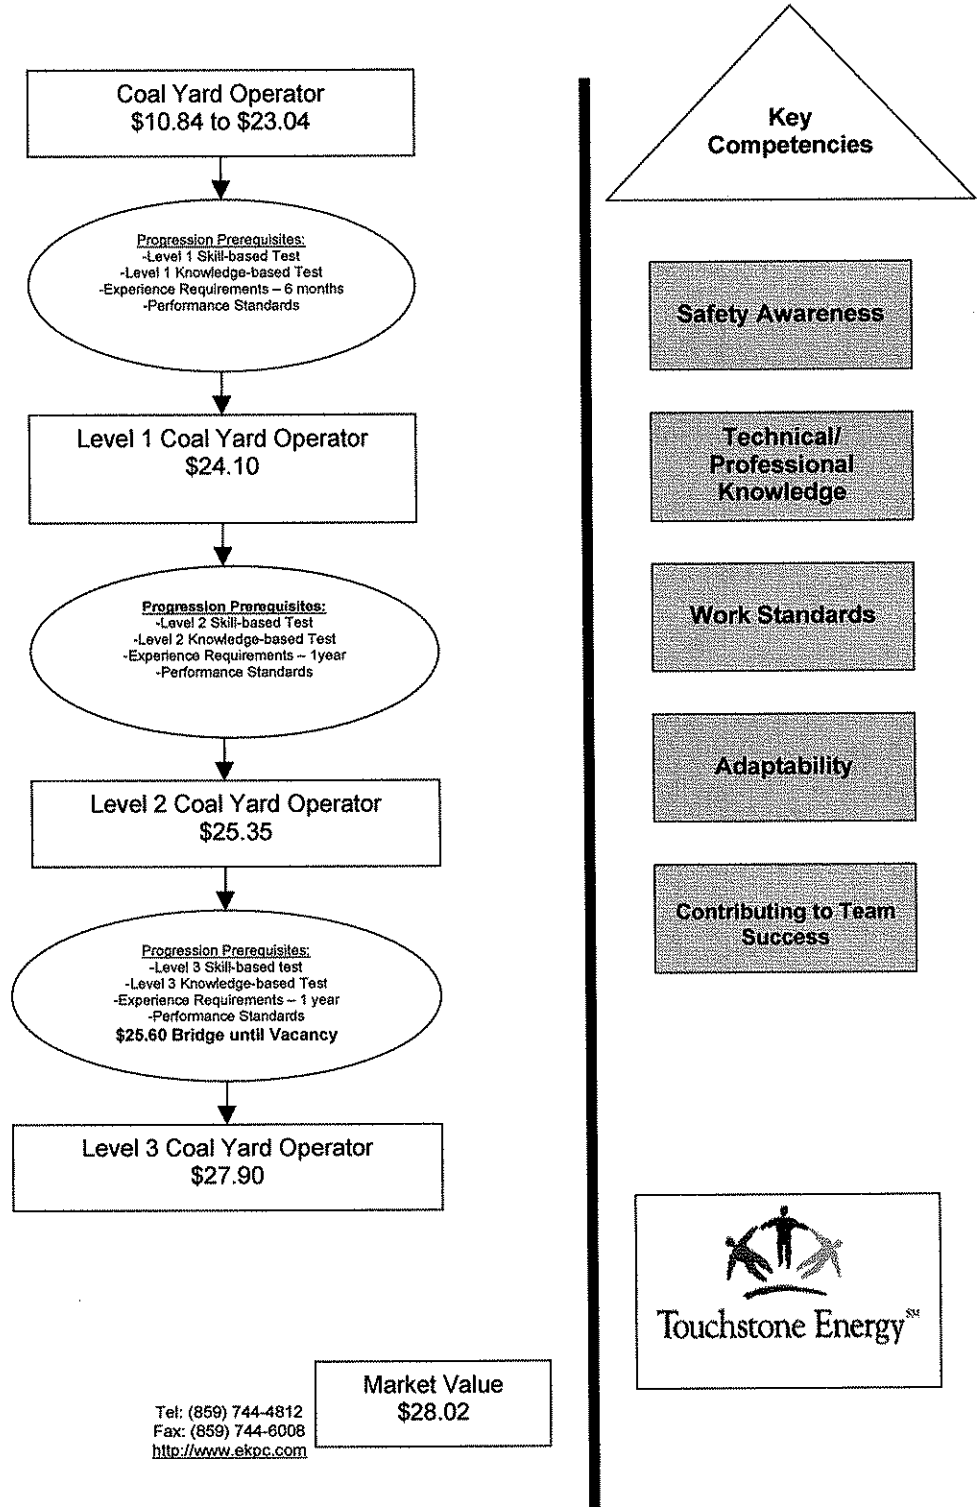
Coal Yard Operator
$10.84 to $23.04

Progression Prerequisites:
-Level 1 Skill-based Test
-Level 1 Knowledge-based Test
-Experience Requirements – 6 months
-Performance Standards

Level 1 Coal Yard Operator
$24.10

Progression Prerequisites:
-Level 2 Skill-based Test
-Level 2 Knowledge-based Test
-Experience Requirements – 1year
-Performance Standards

Level 2 Coal Yard Operator
$25.35

Progression Prerequisites:
-Level 3 Skill-based test
-Level 3 Knowledge-based Test
-Experience Requirements – 1 year
-Performance Standards
$25.60 Bridge until Vacancy

Level 3 Coal Yard Operator
$27.90

Tel: (859) 744-4812
Fax: (859) 744-6008
http://www.ekpc.com

Market Value
$28.02

Key Competencies

Safety Awareness

Technical/ Professional Knowledge

Work Standards

Adaptability

Contributing to Team Success

Touchstone Energy℠